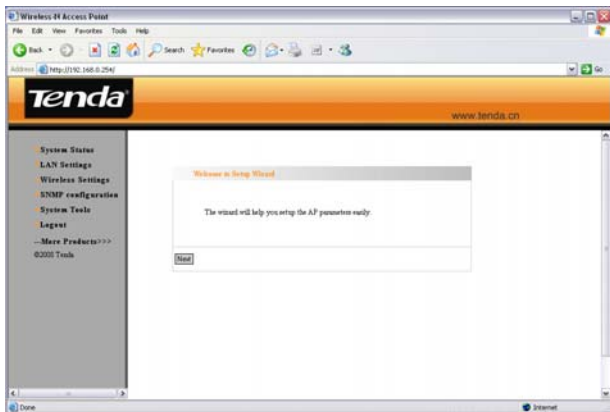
Wireless-N Access Point

File Edit View Favorites Tools Help

Back Search Favorites

Address http://192.168.0.254/ Go

Tenda

www.tenda.cn

System Status
LAN Settings
Wireless Settings
SNMP configuration
System Tools
Logout
--More Products>>>
©2008 Tenda

Welcome to Setup Wizard

The wizard will help you setup the AP parameters easily.

Next

Done Internet